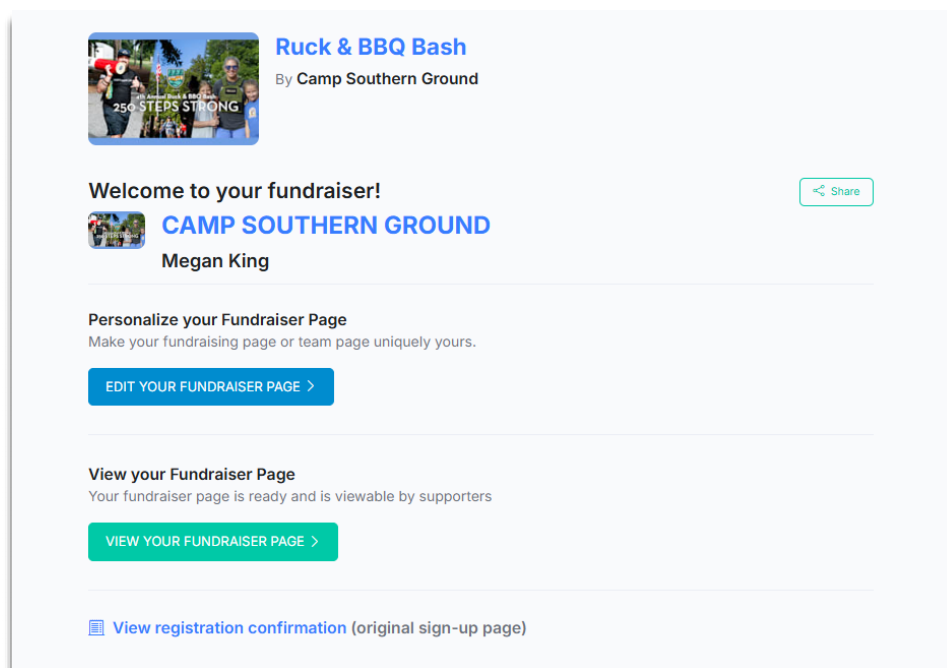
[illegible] Annual Ruck & BBQ Bash
250 STEPS STRONG

Ruck & BBQ Bash
By Camp Southern Ground

Welcome to your fundraiser!

Share

CAMP SOUTHERN GROUND
Megan King

Personalize your Fundraiser Page
Make your fundraising page or team page uniquely yours.

EDIT YOUR FUNDRAISER PAGE >

View your Fundraiser Page
Your fundraiser page is ready and is viewable by supporters

VIEW YOUR FUNDRAISER PAGE >

View registration confirmation (original sign-up page)